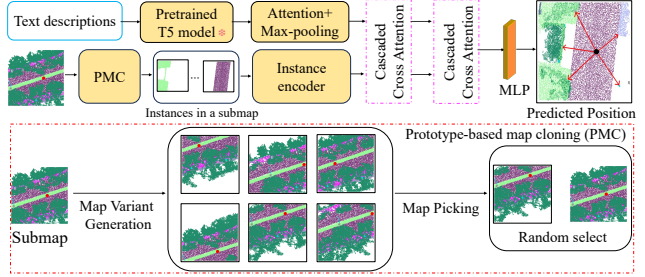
Text descriptions

Pretrained T5 model

Attention+ Max-pooling

Cascaded Cross Attention

Cascaded Cross Attention

MLP

Predicted Position

PMC

Instances in a submap

Instance encoder

Prototype-based map cloning (PMC)

Submap

Map Variant Generation

Map Picking

Random select